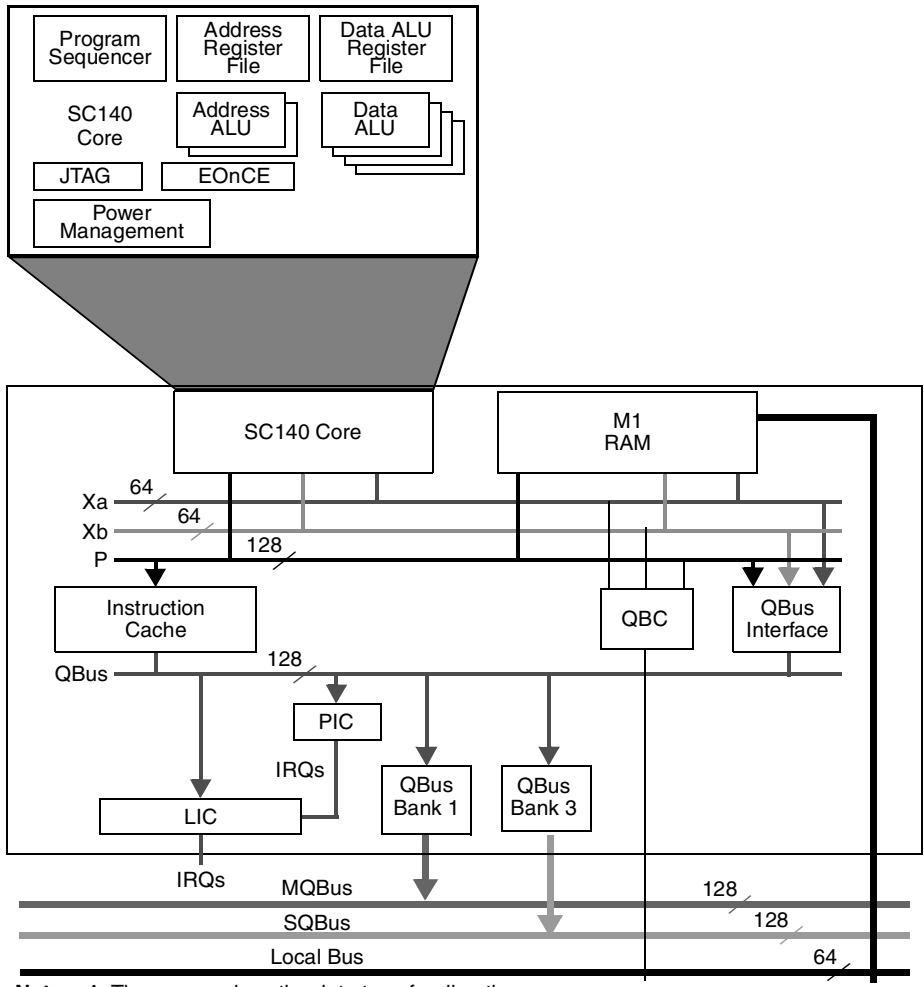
Program Sequencer

Address Register File

Data ALU Register File

SC140 Core

Address ALU

Data ALU

JTAG

EOnCE

Power Management

SC140 Core

M1 RAM

Xa

64

Xb

64

P

128

Instruction Cache

QBC

QBus Interface

QBus

128

PIC

IRQs

QBus Bank 1

QBus Bank 3

LIC

IRQs

MQBus

128

SQBus

128

Local Bus

64

Notes: 1. The arrows show the data transfer direction.